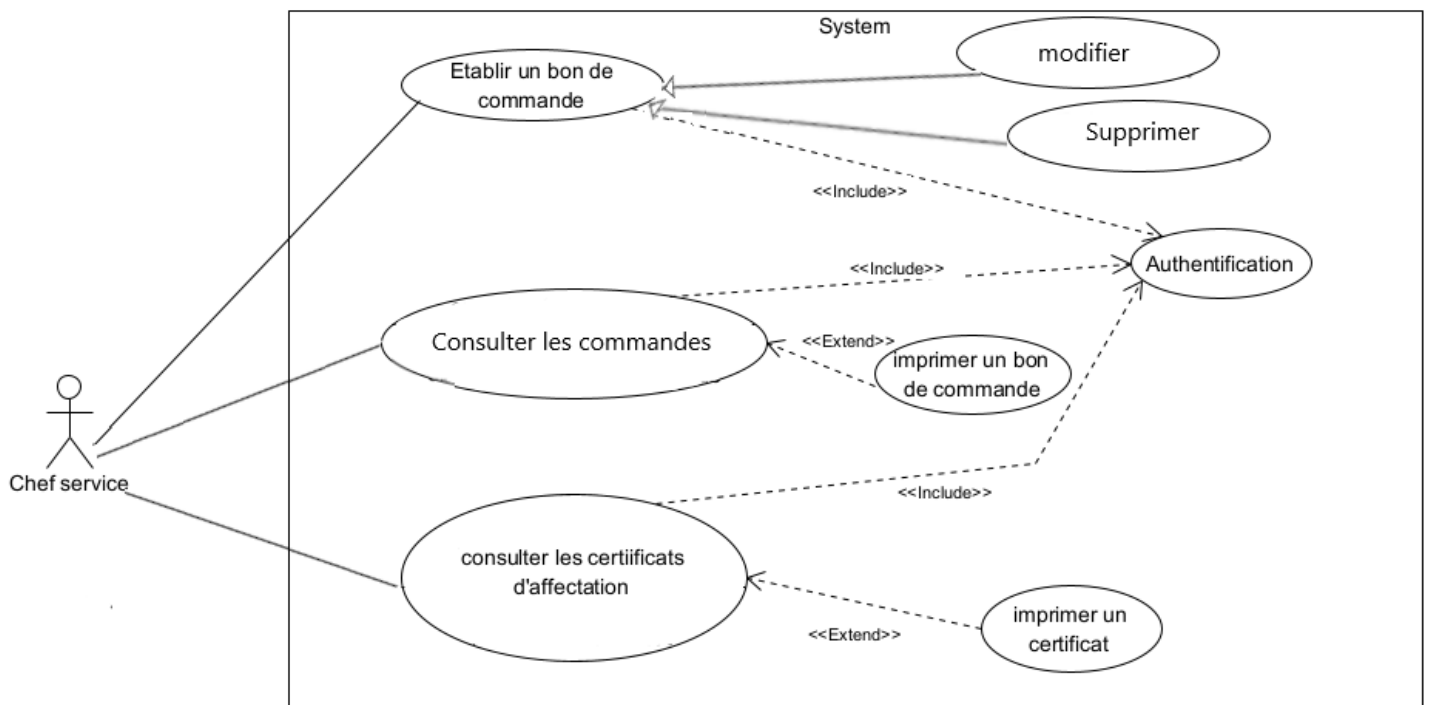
System

Etablir un bon de commande

modifier

Supprimer

<<Include>>

Authentification

<<Include>>

Consulter les commandes

<<Extend>>

imprimer un bon de commande

Chef service

<<Include>>

consulter les certiificats d'affectation

imprimer un certificat

<<Extend>>